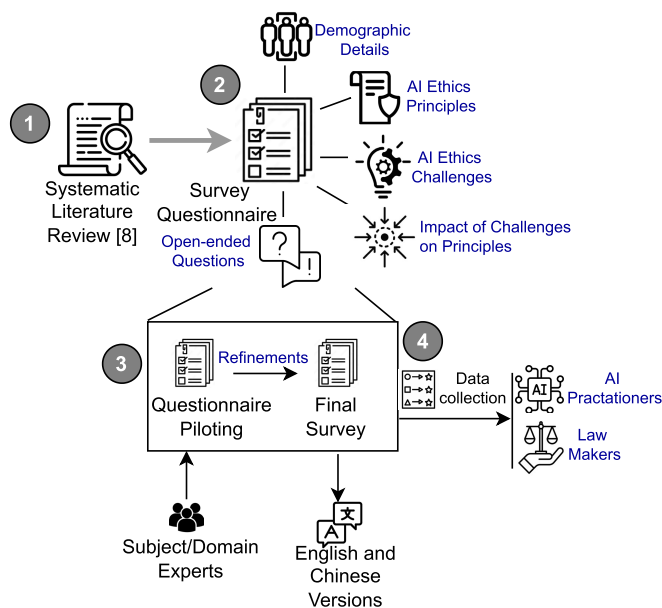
1

Systematic Literature Review [8]

2

Demographic Details

AI Ethics Principles

AI Ethics Challenges

Impact of Challenges on Principles

Survey Questionnaire

Open-ended Questions

?

!

3

Refinements

Questionnaire Piloting

Final Survey

4

Data collection

AI

AI Practationers

Law Makers

Subject/Domain Experts

文

A

English and Chinese Versions